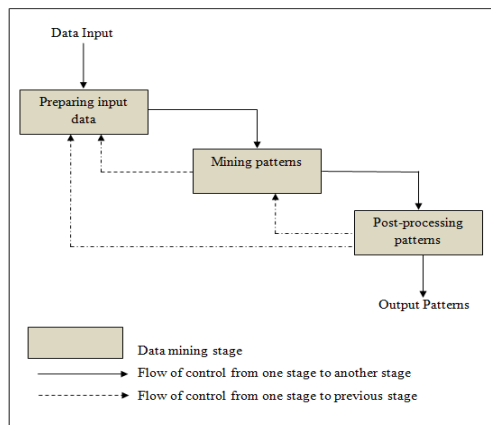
Data Input

Preparing input data

Mining patterns

Post-processing patterns

Output Patterns

Data mining stage

Flow of control from one stage to another stage

Flow of control from one stage to previous stage